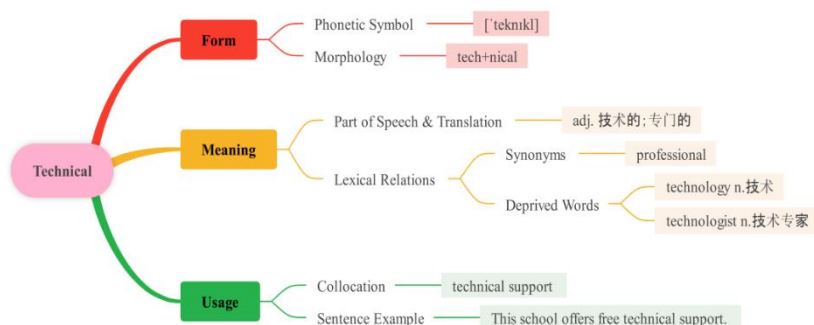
Technical

Form
Phonetic Symbol
[ˈteknɪkl]
Morphology
tech+nical

Meaning
Part of Speech & Translation
adj. 技术的; 专门的
Lexical Relations
Synonyms
professional
Deprived Words
technology n.技术
technologist n.技术专家

Usage
Collocation
technical support
Sentence Example
This school offers free technical support.